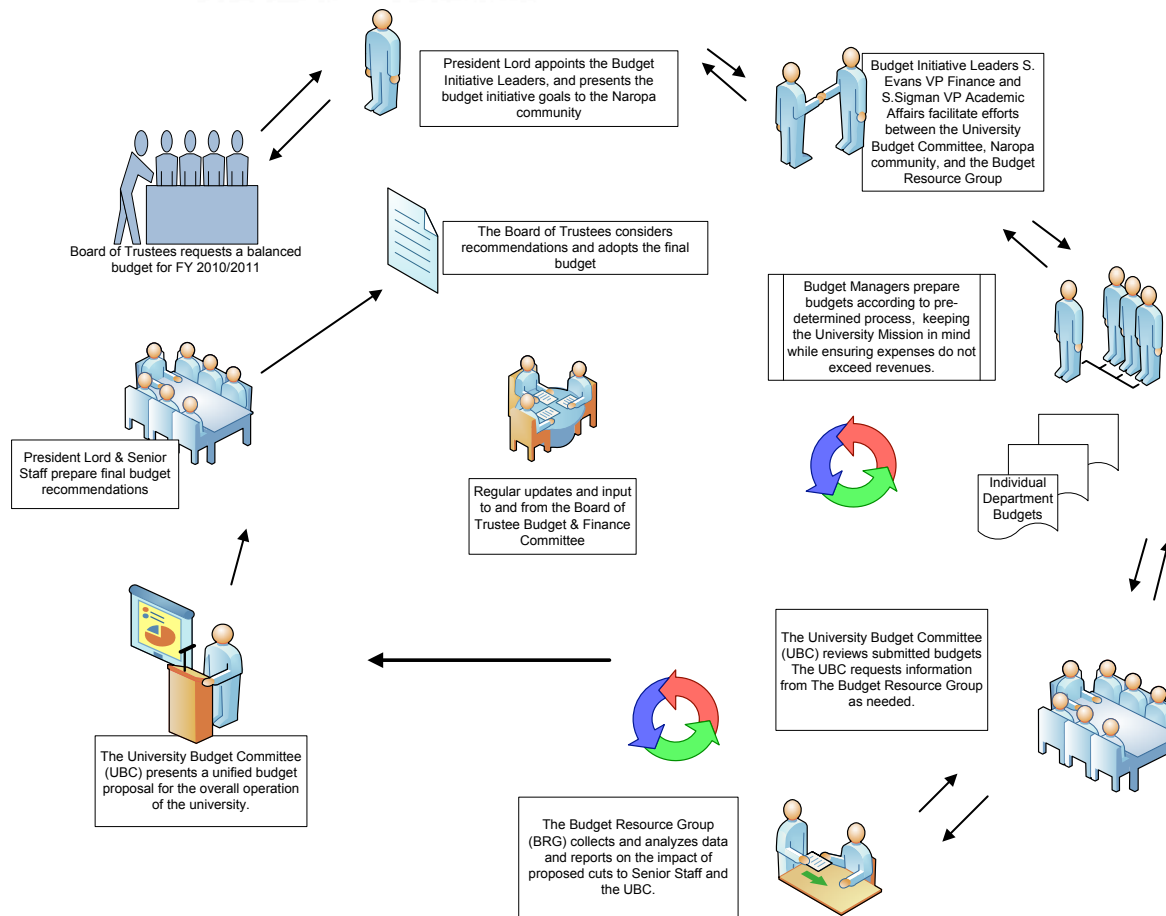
President Lord appoints the Budget Initiative Leaders, and presents the budget initiative goals to the Naropa community

Budget Initiative Leaders S. Evans VP Finance and S.Sigman VP Academic Affairs facilitate efforts between the University Budget Committee, Naropa community, and the Budget Resource Group

Board of Trustees requests a balanced budget for FY 2010/2011

The Board of Trustees considers recommendations and adopts the final budget

Budget Managers prepare budgets according to pre-determined process, keeping the University Mission in mind while ensuring expenses do not exceed revenues.

President Lord & Senior Staff prepare final budget recommendations

Regular updates and input to and from the Board of Trustee Budget & Finance Committee

Individual Department Budgets

The University Budget Committee (UBC) reviews submitted budgets The UBC requests information from The Budget Resource Group as needed.

The University Budget Committee (UBC) presents a unified budget proposal for the overall operation of the university.

The Budget Resource Group (BRG) collects and analyzes data and reports on the impact of proposed cuts to Senior Staff and the UBC.